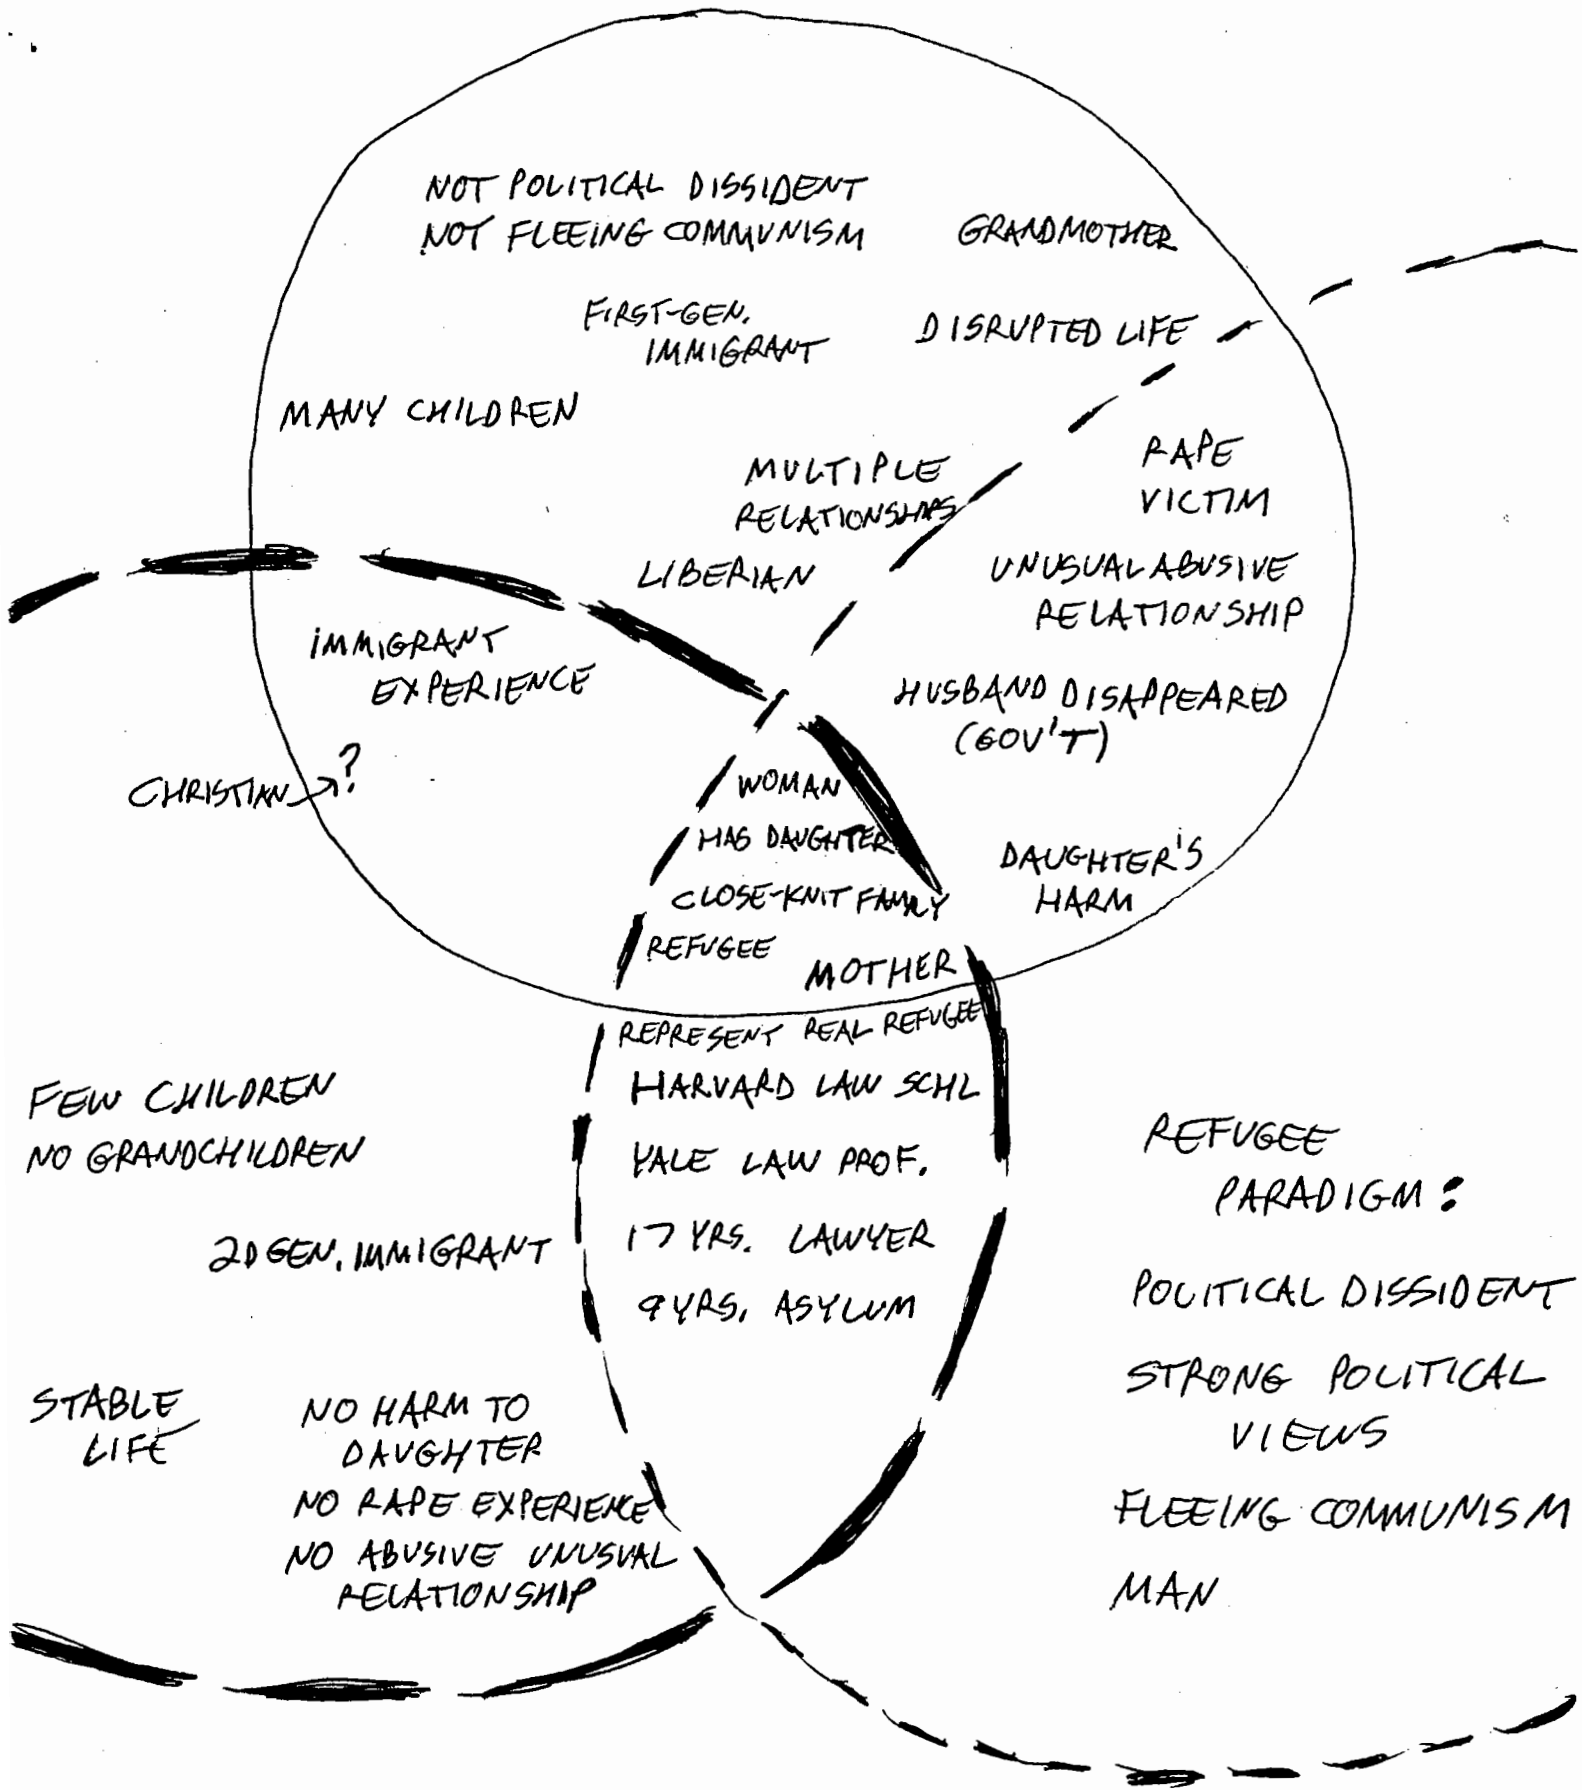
NOT POLITICAL DISSIDENT
NOT FLEEING COMMUNISM

GRANDMOTHER

FIRST-GEN. IMMIGRANT

DISRUPTED LIFE

MANY CHILDREN

MULTIPLE RELATIONSHIPS

RAPE VICTIM

LIBERIAN

UNUSUAL ABUSIVE RELATIONSHIP

IMMIGRANT EXPERIENCE

HUSBAND DISAPPEARED (GOV'T)

CHRISTIAN ?

WOMAN
HAS DAUGHTER
CLOSE-KNIT FAMILY
REFUGEE
MOTHER

DAUGHTER'S HARM

REPRESENT REAL REFUGEE
HARVARD LAW SCHL
YALE LAW PROF.
17 YRS. LAWYER
9 YRS. ASYLUM

FEW CHILDREN
NO GRANDCHILDREN

2D GEN. IMMIGRANT

STABLE LIFE

NO HARM TO DAUGHTER
NO RAPE EXPERIENCE
NO ABUSIVE UNUSUAL RELATIONSHIP

REFUGEE PARADIGM:

POLITICAL DISSIDENT
STRONG POLITICAL VIEWS
FLEEING COMMUNISM
MAN